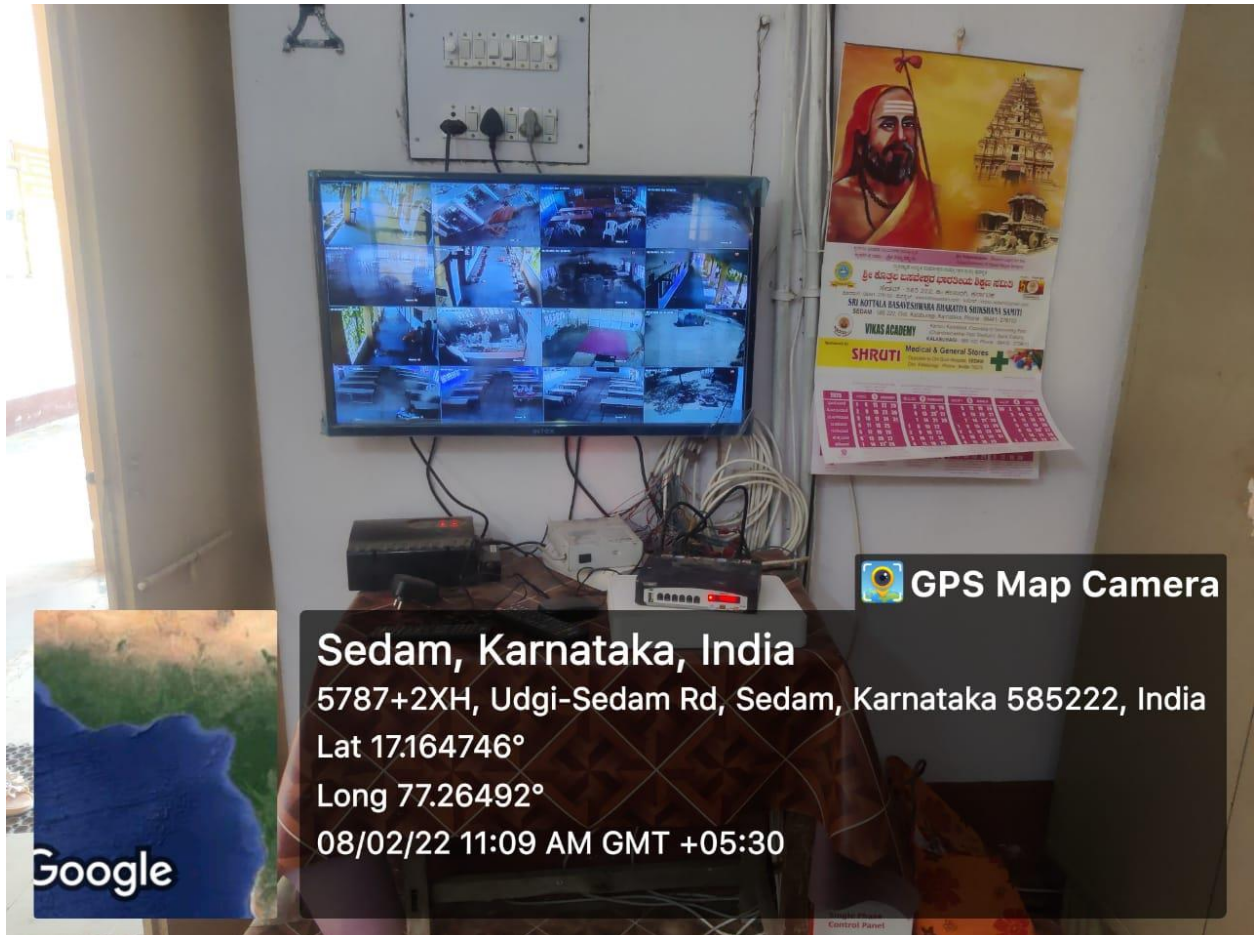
SRI KOTTALA BASAVESHWARA BHARATIYA SHIKSHANA SAMITI
SEDAM

VIKAS ACADEMY

SHRUTI Medical & General Stores

GPS Map Camera

Sedam, Karnataka, India
5787+2XH, Udgi-Sedam Rd, Sedam, Karnataka 585222, India
Lat 17.164746°
Long 77.26492°
08/02/22 11:09 AM GMT +05:30

Google